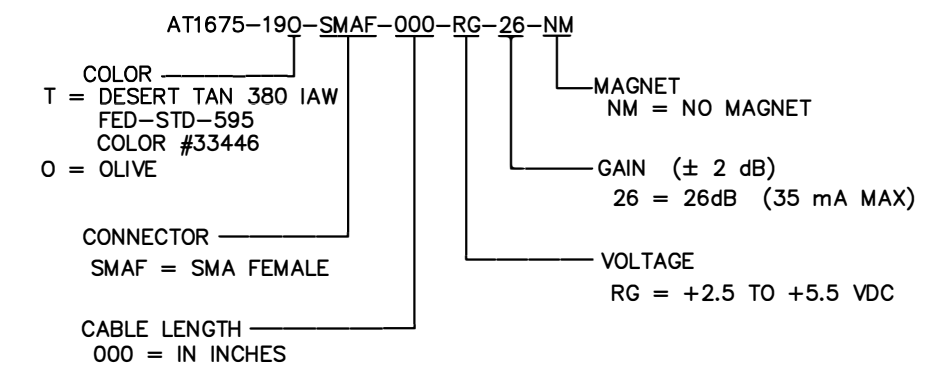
AT1675–190–SMAF–000–RG–26–NM

COLOR
T = DESERT TAN 380 IAW FED–STD–595 COLOR #33446
O = OLIVE

MAGNET
NM = NO MAGNET

GAIN (± 2 dB)
26 = 26dB (35 mA MAX)

CONNECTOR
SMAF = SMA FEMALE

VOLTAGE
RG = +2.5 TO +5.5 VDC

CABLE LENGTH
000 = IN INCHES